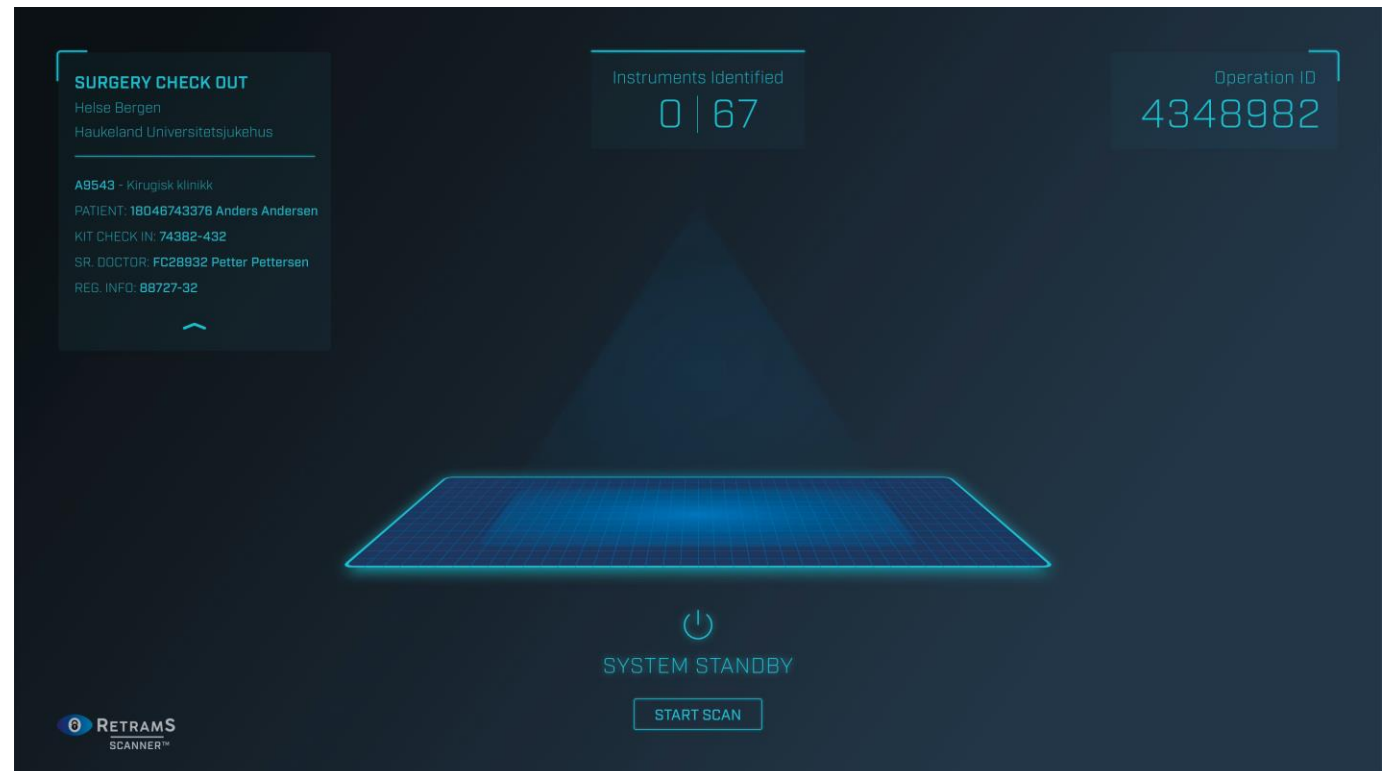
SURGERY CHECK OUT
Helse Bergen
Haukeland Universitetsjukehus

A9543 - Kirugisk klinikk
PATIENT: 18046743376 Anders Andersen
KIT CHECK IN: 74382-432
SR. DOCTOR: FC28932 Petter Pettersen
REG. INFO: 88727-32

Instruments Identified
0 | 67

Operation ID
4348982

SYSTEM STANDBY

START SCAN

RETRAMS
SCANNER™